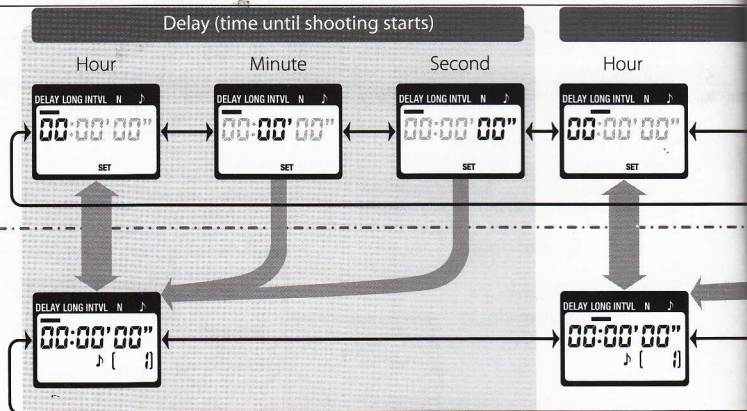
Delay (time until shooting starts)

Hour

Minute

Second

Hour

DELAY LONG INTVL N ♪
00:00'00"
SET

DELAY LONG INTVL N ♪
00:00'00"
SET

DELAY LONG INTVL N ♪
00:00'00"
SET

DELAY LONG INTVL N ♪
00:00'00"
SET

DELAY LONG INTVL N ♪
00:00'00"
♪ [ ]

DELAY LONG INTVL N ♪
00:00'00"
♪ [ ]